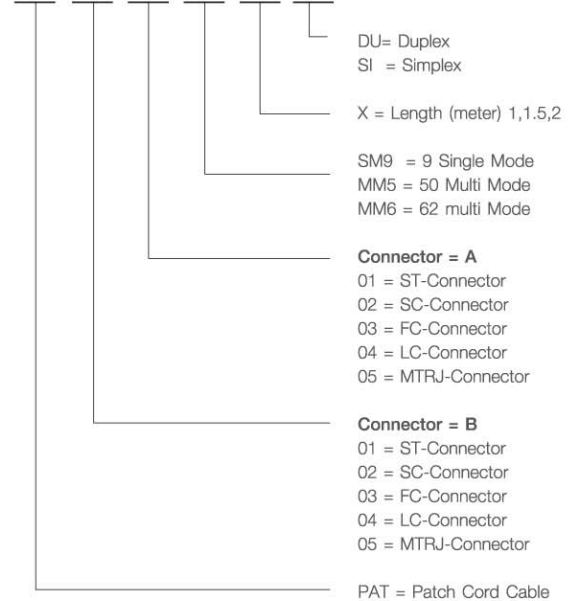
DU= Duplex
SI = Simplex

X = Length (meter) 1,1.5,2

SM9 = 9 Single Mode
MM5 = 50 Multi Mode
MM6 = 62 multi Mode

**Connector = A**
01 = ST-Connector
02 = SC-Connector
03 = FC-Connector
04 = LC-Connector
05 = MTRJ-Connector

**Connector = B**
01 = ST-Connector
02 = SC-Connector
03 = FC-Connector
04 = LC-Connector
05 = MTRJ-Connector

PAT = Patch Cord Cable